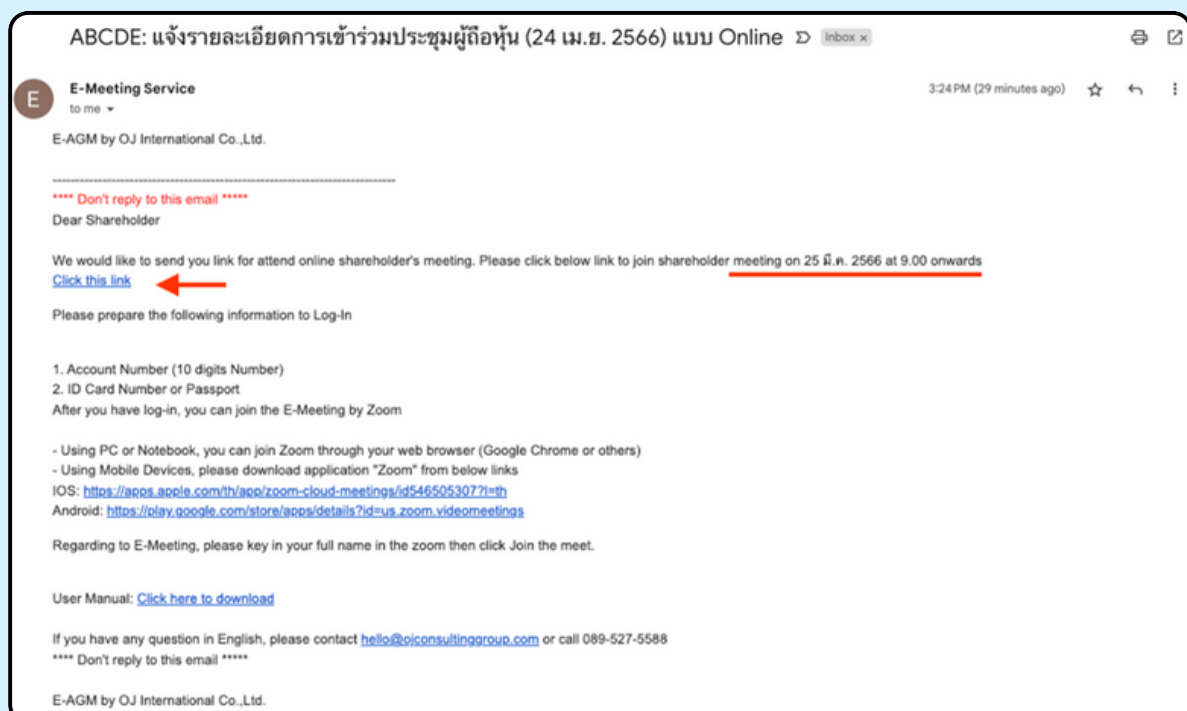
ABCDE: แจ้งรายละเอียดการเข้าร่วมประชุมผู้ถือหุ้น (24 เม.ย. 2566) แบบ Online Inbox ×

E

E-Meeting Service
to me

3:24 PM (29 minutes ago)

E-AGM by OJ International Co.,Ltd.

------------------------------------------------------------------------
**** Don't reply to this email *****
Dear Shareholder

We would like to send you link for attend online shareholder's meeting. Please click below link to join shareholder meeting on 25 มี.ค. 2566 at 9.00 onwards
Click this link

Please prepare the following information to Log-In

1. Account Number (10 digits Number)
2. ID Card Number or Passport
After you have log-in, you can join the E-Meeting by Zoom

- Using PC or Notebook, you can join Zoom through your web browser (Google Chrome or others)
- Using Mobile Devices, please download application "Zoom" from below links
IOS: https://apps.apple.com/th/app/zoom-cloud-meetings/id546505307?l=th
Android: https://play.google.com/store/apps/details?id=us.zoom.videomeetings

Regarding to E-Meeting, please key in your full name in the zoom then click Join the meet.

User Manual: Click here to download

If you have any question in English, please contact hello@ojconsultinggroup.com or call 089-527-5588
**** Don't reply to this email *****

E-AGM by OJ International Co.,Ltd.